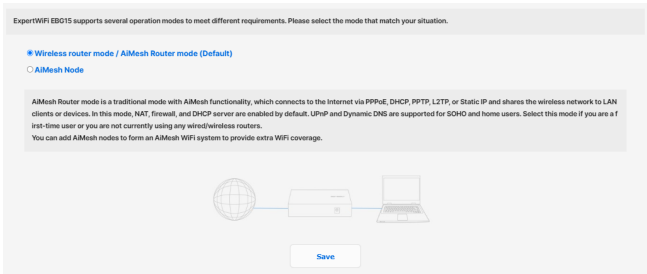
ExpertWiFi EBG15 supports several operation modes to meet different requirements. Please select the mode that match your situation.

Wireless router mode / AiMesh Router mode (Default)

AiMesh Node

AiMesh Router mode is a traditional mode with AiMesh functionality, which connects to the Internet via PPPoE, DHCP, PPTP, L2TP, or Static IP and shares the wireless network to LAN clients or devices. In this mode, NAT, firewall, and DHCP server are enabled by default. UPnP and Dynamic DNS are supported for SOHO and home users. Select this mode if you are a first-time user or you are not currently using any wired/wireless routers.
You can add AiMesh nodes to form an AiMesh WiFi system to provide extra WiFi coverage.

Save